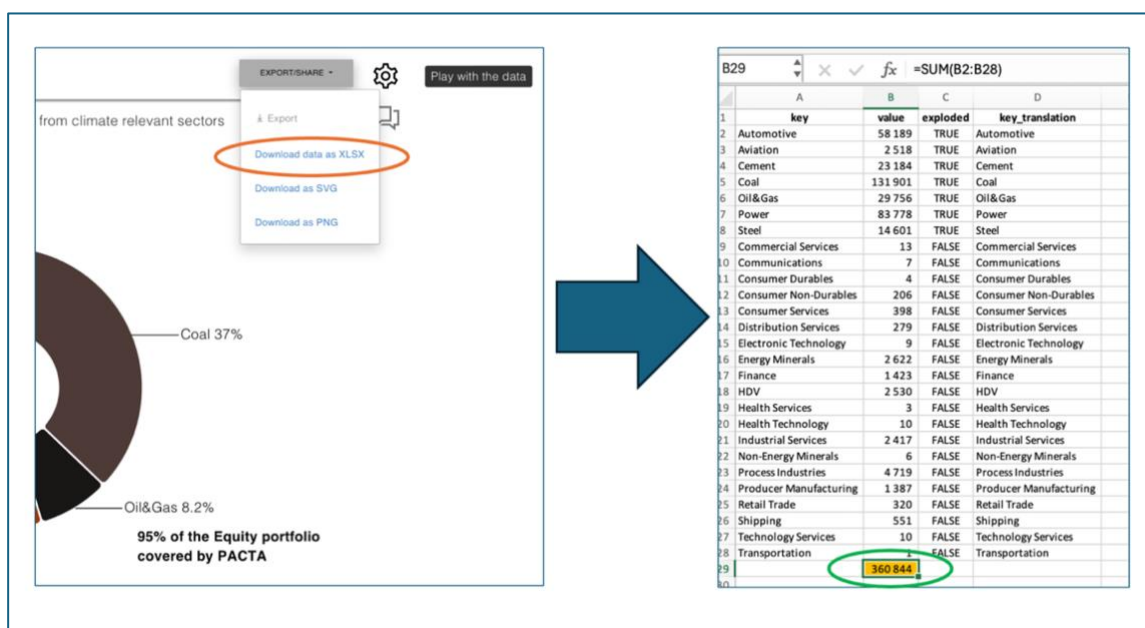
EXPORT/SHARE ▾

Play with the data

from climate relevant sectors

Export

Download data as XLSX

Download as SVG

Download as PNG

Coal 37%

Oil&Gas 8.2%

95% of the Equity portfolio covered by PACTA

B29 $f_x$ =SUM(B2:B28)

| | A | B | C | D |
|---|---|---|---|---|
| 1 | key | value | exploded | key_translation |
| 2 | Automotive | 58 189 | TRUE | Automotive |
| 3 | Aviation | 2 518 | TRUE | Aviation |
| 4 | Cement | 23 184 | TRUE | Cement |
| 5 | Coal | 131 901 | TRUE | Coal |
| 6 | Oil&Gas | 29 756 | TRUE | Oil&Gas |
| 7 | Power | 83 778 | TRUE | Power |
| 8 | Steel | 14 601 | TRUE | Steel |
| 9 | Commercial Services | 13 | FALSE | Commercial Services |
| 10 | Communications | 7 | FALSE | Communications |
| 11 | Consumer Durables | 4 | FALSE | Consumer Durables |
| 12 | Consumer Non-Durables | 206 | FALSE | Consumer Non-Durables |
| 13 | Consumer Services | 398 | FALSE | Consumer Services |
| 14 | Distribution Services | 279 | FALSE | Distribution Services |
| 15 | Electronic Technology | 9 | FALSE | Electronic Technology |
| 16 | Energy Minerals | 2 622 | FALSE | Energy Minerals |
| 17 | Finance | 1 423 | FALSE | Finance |
| 18 | HDV | 2 530 | FALSE | HDV |
| 19 | Health Services | 3 | FALSE | Health Services |
| 20 | Health Technology | 10 | FALSE | Health Technology |
| 21 | Industrial Services | 2 417 | FALSE | Industrial Services |
| 22 | Non-Energy Minerals | 6 | FALSE | Non-Energy Minerals |
| 23 | Process Industries | 4 719 | FALSE | Process Industries |
| 24 | Producer Manufacturing | 1 387 | FALSE | Producer Manufacturing |
| 25 | Retail Trade | 320 | FALSE | Retail Trade |
| 26 | Shipping | 551 | FALSE | Shipping |
| 27 | Technology Services | 10 | FALSE | Technology Services |
| 28 | Transportation | 1 | FALSE | Transportation |
| 29 | | 360 844 | | |
| 30 | | | | |